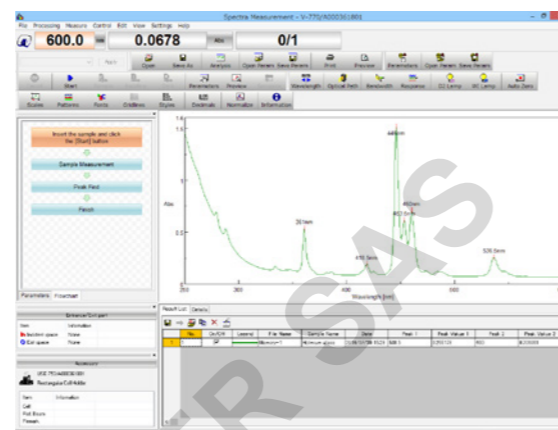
Spectra Measurement - V-770/A000361801
File Processing Measure Control Edit View Settings Help
600.0 nm 0.0678 Abs 0/1
Open Save As Analysis Open Params Save Params Print Preview Parameters Open Params Save Params
Start Parameters Preview Wavelength Optical Path Bandwidth Response D2 Lamp WI Lamp Auto Zero
Scales Patterns Fonts Gridlines Styles Decimals Normalize Information
Insert the sample and click the [Start] button
Sample Measurement
Peak Find
Finish
Parameters Flowchart
Item Information
Abs
1.6
361nm
418.5nm
486nm
453.5nm
460nm
520.5nm
Wavelength [nm]
Result List Details
Legend File Name Sample Name Date Peak 1 Peak Value 1 Peak 2 Peak Value 2
Item Information
Cell
Path Beam